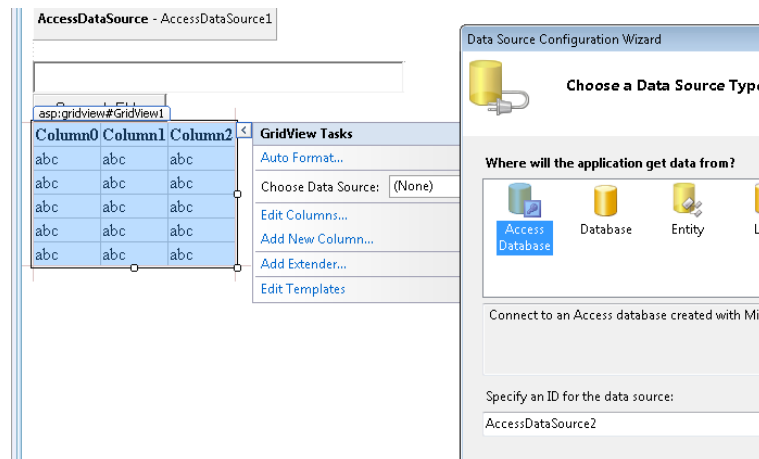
AccessDataSource - AccessDataSource1

asp:gridview#GridView1

| Column0 | Column1 | Column2 |
|---|---|---|
| abc | abc | abc |
| abc | abc | abc |
| abc | abc | abc |
| abc | abc | abc |
| abc | abc | abc |

GridView Tasks
Auto Format...
Choose Data Source: (None)
Edit Columns...
Add New Column...
Add Extender...
Edit Templates

Data Source Configuration Wizard
Choose a Data Source Typ
Where will the application get data from?
Access Database
Database
Entity
L
Connect to an Access database created with Mi
Specify an ID for the data source:
AccessDataSource2